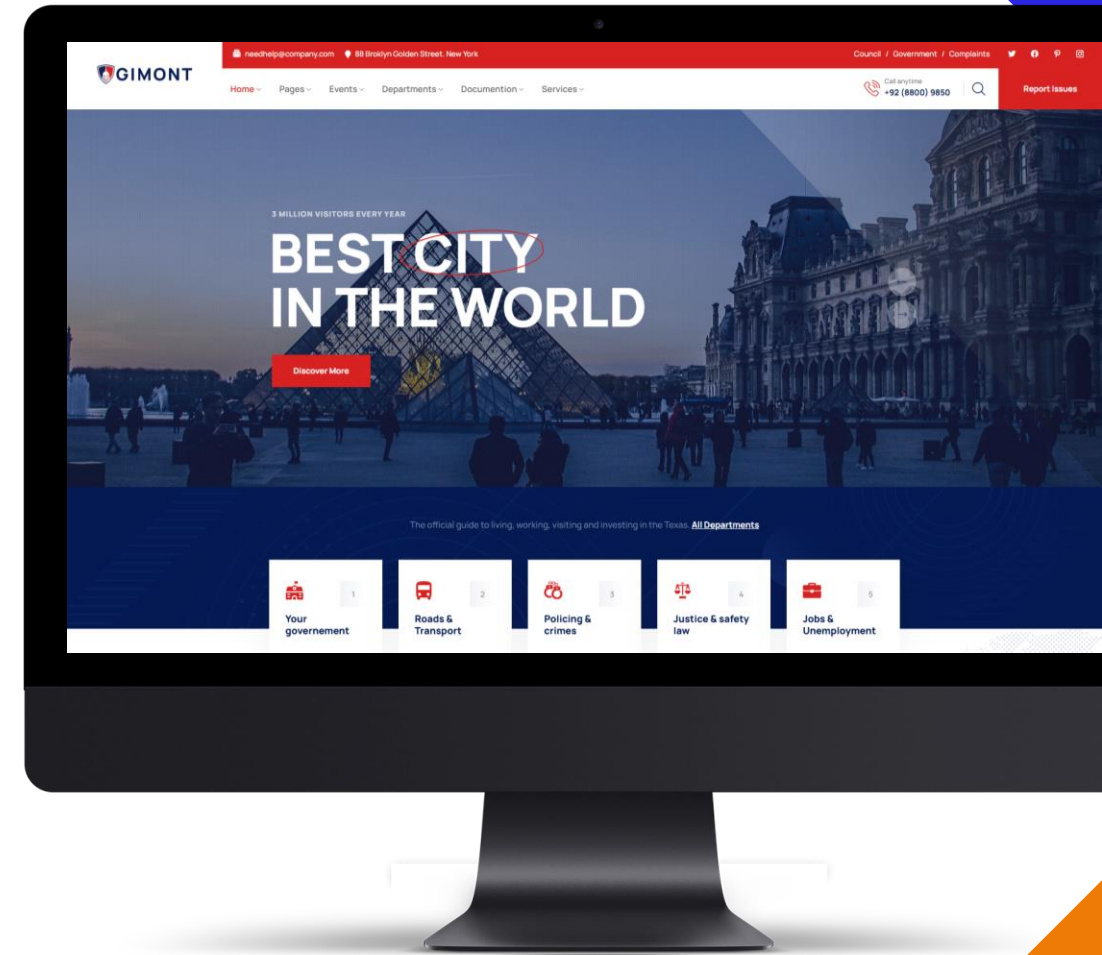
GIMONT

needhelp@company.com 88 Broklyn Golden Street. New York

Council / Government / Complaints

Home Pages Events Departments Documention Services

Call anytime
+92 (8800) 9850

Report Issues

3 MILLION VISITORS EVERY YEAR

BEST CITY
IN THE WORLD

Discover More

The official guide to living, working, visiting and investing in the Texas. All Departments

Your governement 1

Roads & Transport 2

Policing & crimes 3

Justice & safety law 4

Jobs & Unemployment 5